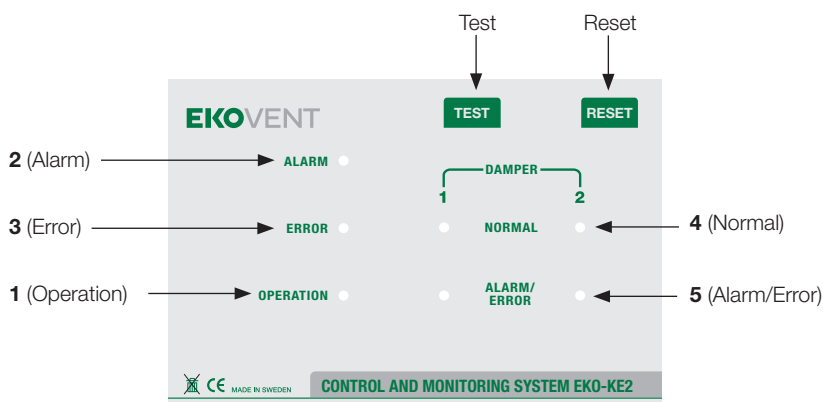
Test

Reset

EKOVENT

TEST

RESET

2 (Alarm)

ALARM

DAMPER

1

2

3 (Error)

ERROR

NORMAL

4 (Normal)

1 (Operation)

OPERATION

ALARM/ ERROR

5 (Alarm/Error)

CE MADE IN SWEDEN

CONTROL AND MONITORING SYSTEM EKO-KE2